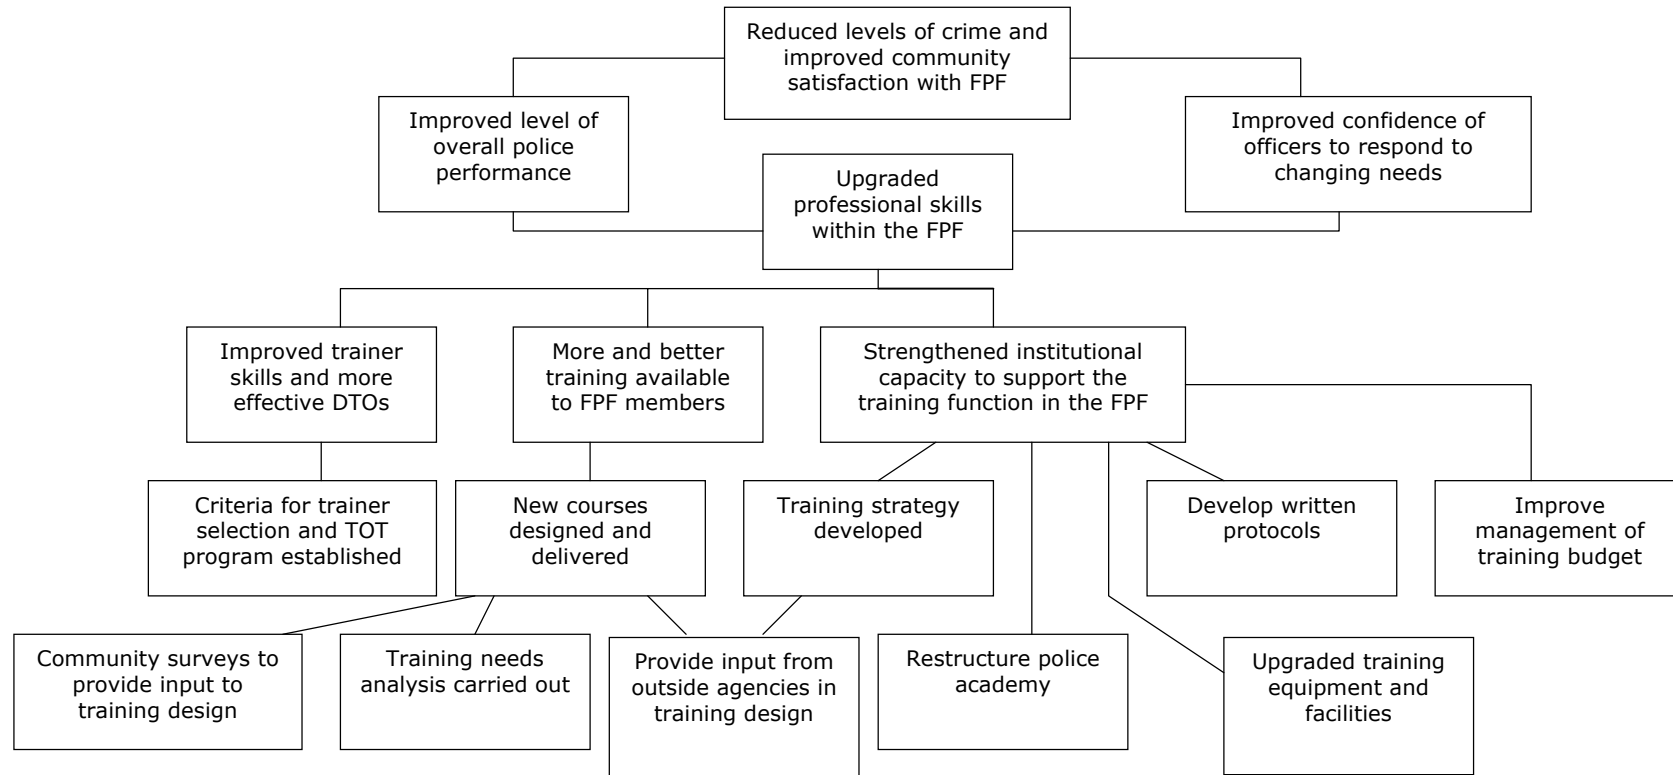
Reduced levels of crime and improved community satisfaction with FPF

Improved level of overall police performance

Improved confidence of officers to respond to changing needs

Upgraded professional skills within the FPF

Improved trainer skills and more effective DTOs

More and better training available to FPF members

Strengthened institutional capacity to support the training function in the FPF

Criteria for trainer selection and TOT program established

New courses designed and delivered

Training strategy developed

Develop written protocols

Improve management of training budget

Community surveys to provide input to training design

Training needs analysis carried out

Provide input from outside agencies in training design

Restructure police academy

Upgraded training equipment and facilities